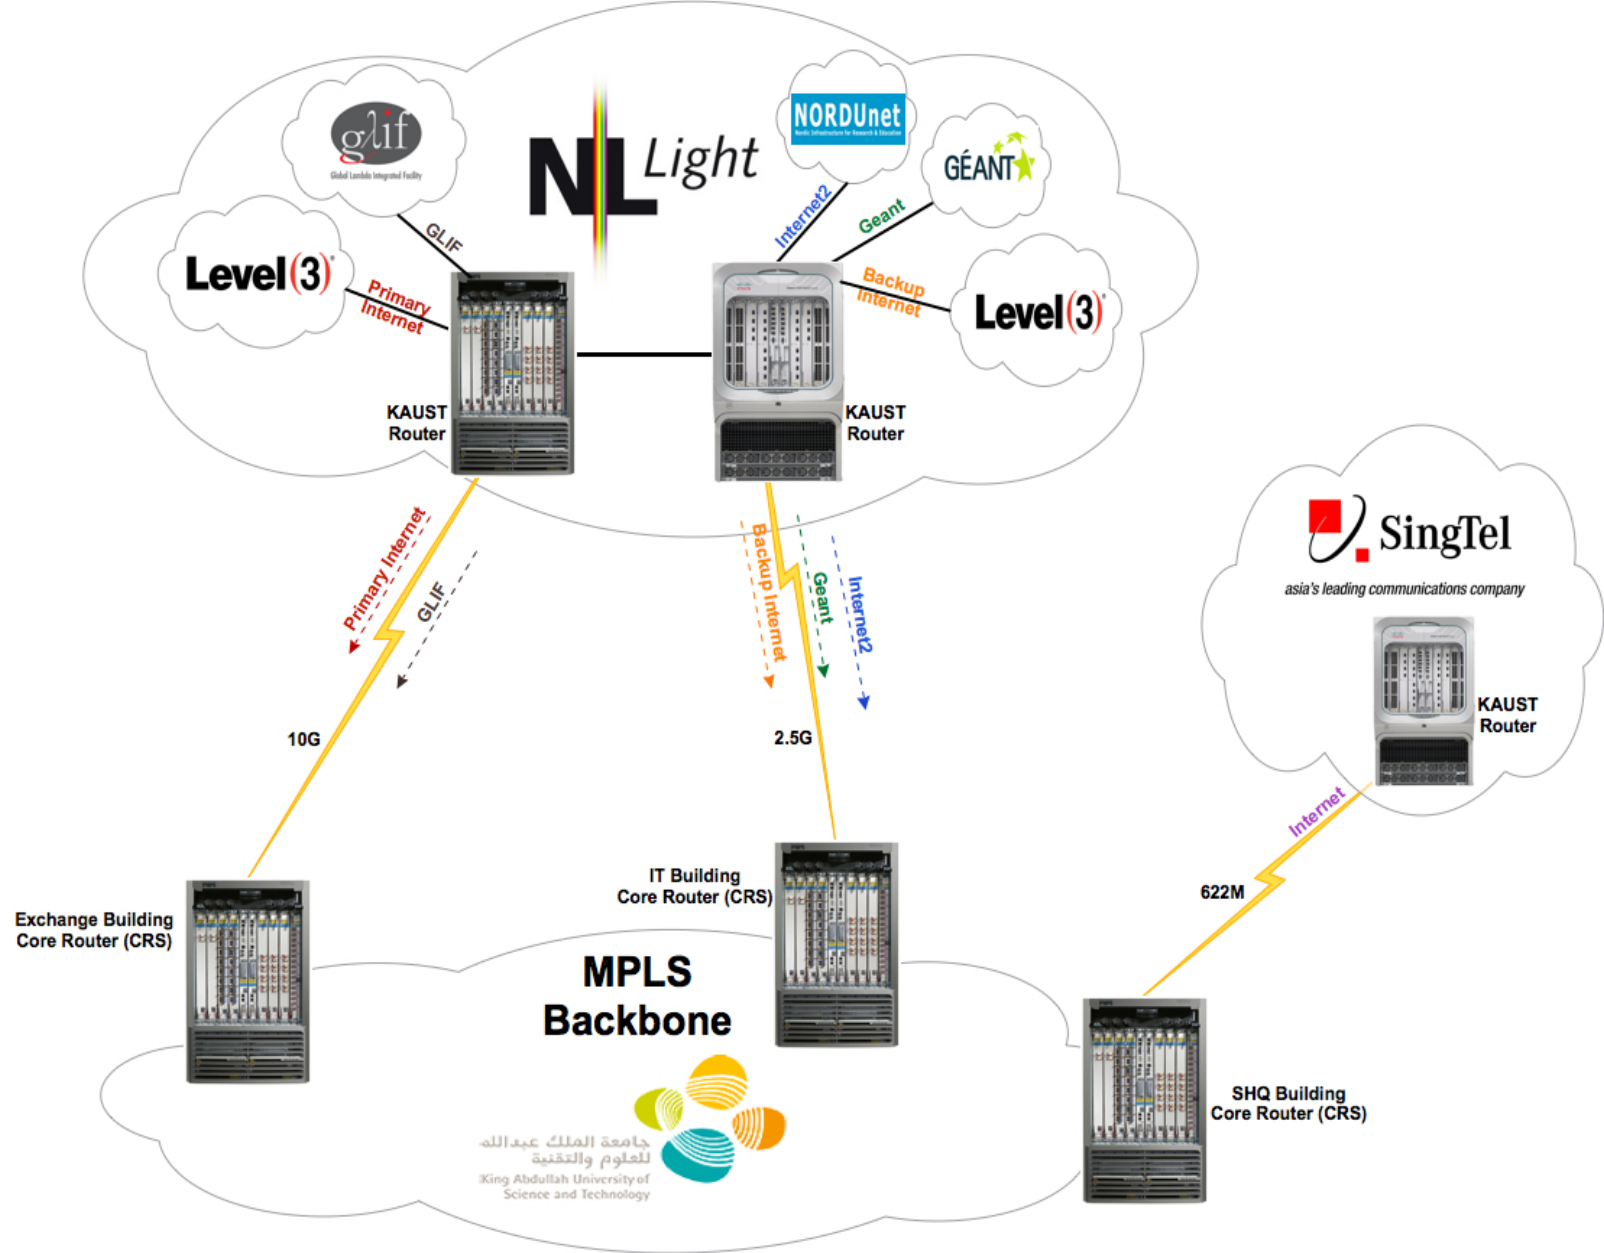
glif
Global Lambda Integrated Facility

NL Light

NORDUnet
Nordic Infrastructure for Research & Education

GÉANT

Level(3)

GLIF

Primary Internet

Internet2

Geant

Backup Internet

Level(3)

KAUST Router

KAUST Router

Primary Internet

GLIF

Backup Internet

Geant

Internet2

10G

2.5G

SingTel
asia's leading communications company

KAUST Router

Internet

622M

IT Building Core Router (CRS)

Exchange Building Core Router (CRS)

MPLS Backbone

جامعة الملك عبدالله للعلوم والتقنية
King Abdullah University of Science and Technology

SHQ Building Core Router (CRS)